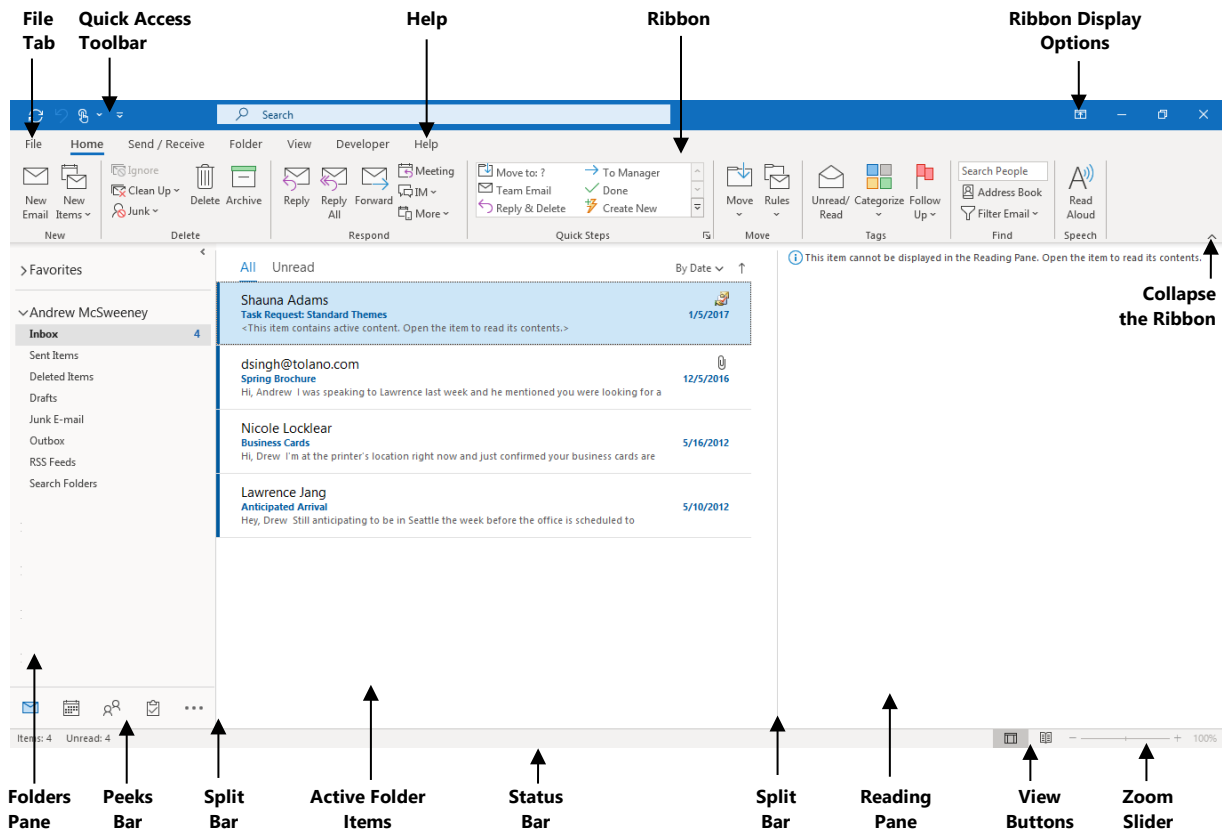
File Tab

Quick Access Toolbar

Help

Ribbon

Ribbon Display Options

Search

File Home Send / Receive Folder View Developer Help

New Email
New Items
New

Ignore
Clean Up
Junk
Delete
Archive
Delete

Reply
Reply All
Forward
Meeting
IM
More
Respond

Move to: ?
Team Email
Reply & Delete
To Manager
Done
Create New
Quick Steps

Move
Rules
Move

Unread/ Read
Categorize
Follow Up
Tags

Search People
Address Book
Filter Email
Find

Read Aloud
Speech

> Favorites

Andrew McSweeney
Inbox 4
Sent Items
Deleted Items
Drafts
Junk E-mail
Outbox
RSS Feeds
Search Folders

All Unread By Date

Shauna Adams
Task Request: Standard Themes 1/5/2017
<This item contains active content. Open the item to read its contents.>

dsingh@tolano.com
Spring Brochure 12/5/2016
Hi, Andrew I was speaking to Lawrence last week and he mentioned you were looking for a

Nicole Locklear
Business Cards 5/16/2012
Hi, Drew I'm at the printer's location right now and just confirmed your business cards are

Lawrence Jang
Anticipated Arrival 5/10/2012
Hey, Drew Still anticipating to be in Seattle the week before the office is scheduled to

This item cannot be displayed in the Reading Pane. Open the item to read its contents.

Collapse the Ribbon

Items: 4 Unread: 4

100%

Folders Pane

Peeks Bar

Split Bar

Active Folder Items

Status Bar

Split Bar

Reading Pane

View Buttons

Zoom Slider